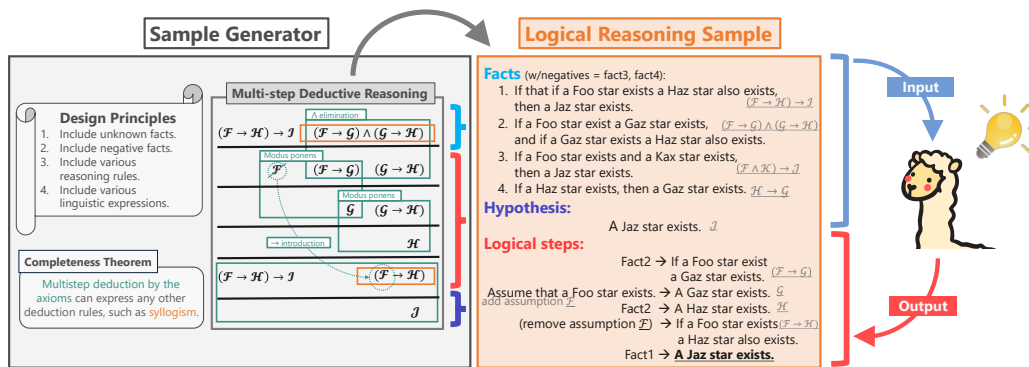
Sample Generator

Logical Reasoning Sample

Design Principles
1. Include unknown facts.
2. Include negative facts.
3. Include various reasoning rules.
4. Include various linguistic expressions.

Multi-step Deductive Reasoning

∧ elimination

$(\mathcal{F} \rightarrow \mathcal{H}) \rightarrow \mathcal{I}$ $(\mathcal{F} \rightarrow \mathcal{G}) \wedge (\mathcal{G} \rightarrow \mathcal{H})$

Modus ponens

$\mathcal{F}$ $(\mathcal{F} \rightarrow \mathcal{G})$ $(\mathcal{G} \rightarrow \mathcal{H})$

Modus ponens

$\mathcal{G}$ $(\mathcal{G} \rightarrow \mathcal{H})$

$\mathcal{H}$

→ introduction

$(\mathcal{F} \rightarrow \mathcal{H}) \rightarrow \mathcal{I}$ $(\mathcal{F} \rightarrow \mathcal{H})$

$\mathcal{I}$

Completeness Theorem

Multistep deduction by the axioms can express any other deduction rules, such as syllogism.

Facts (w/negatives = fact3, fact4):
1. If that if a Foo star exists a Haz star also exists, then a Jaz star exists. $(\mathcal{F} \rightarrow \mathcal{H}) \rightarrow \mathcal{I}$
2. If a Foo star exist a Gaz star exists, and if a Gaz star exists a Haz star also exists. $(\mathcal{F} \rightarrow \mathcal{G}) \wedge (\mathcal{G} \rightarrow \mathcal{H})$
3. If a Foo star exists and a Kax star exists, then a Jaz star exists. $(\mathcal{F} \wedge \mathcal{K}) \rightarrow \mathcal{J}$
4. If a Haz star exists, then a Gaz star exists. $\mathcal{H} \rightarrow \mathcal{G}$

Hypothesis:
A Jaz star exists. $\mathcal{I}$

Logical steps:
Fact2 → If a Foo star exist a Gaz star exists. $(\mathcal{F} \rightarrow \mathcal{G})$
Assume that a Foo star exists. → A Gaz star exists. $\mathcal{G}$
add assumption $\mathcal{F}$
Fact2 → A Haz star exists. $\mathcal{H}$
(remove assumption $\mathcal{F}$) → If a Foo star exists a Haz star also exists. $(\mathcal{F} \rightarrow \mathcal{H})$
Fact1 → A Jaz star exists.

Input

Output